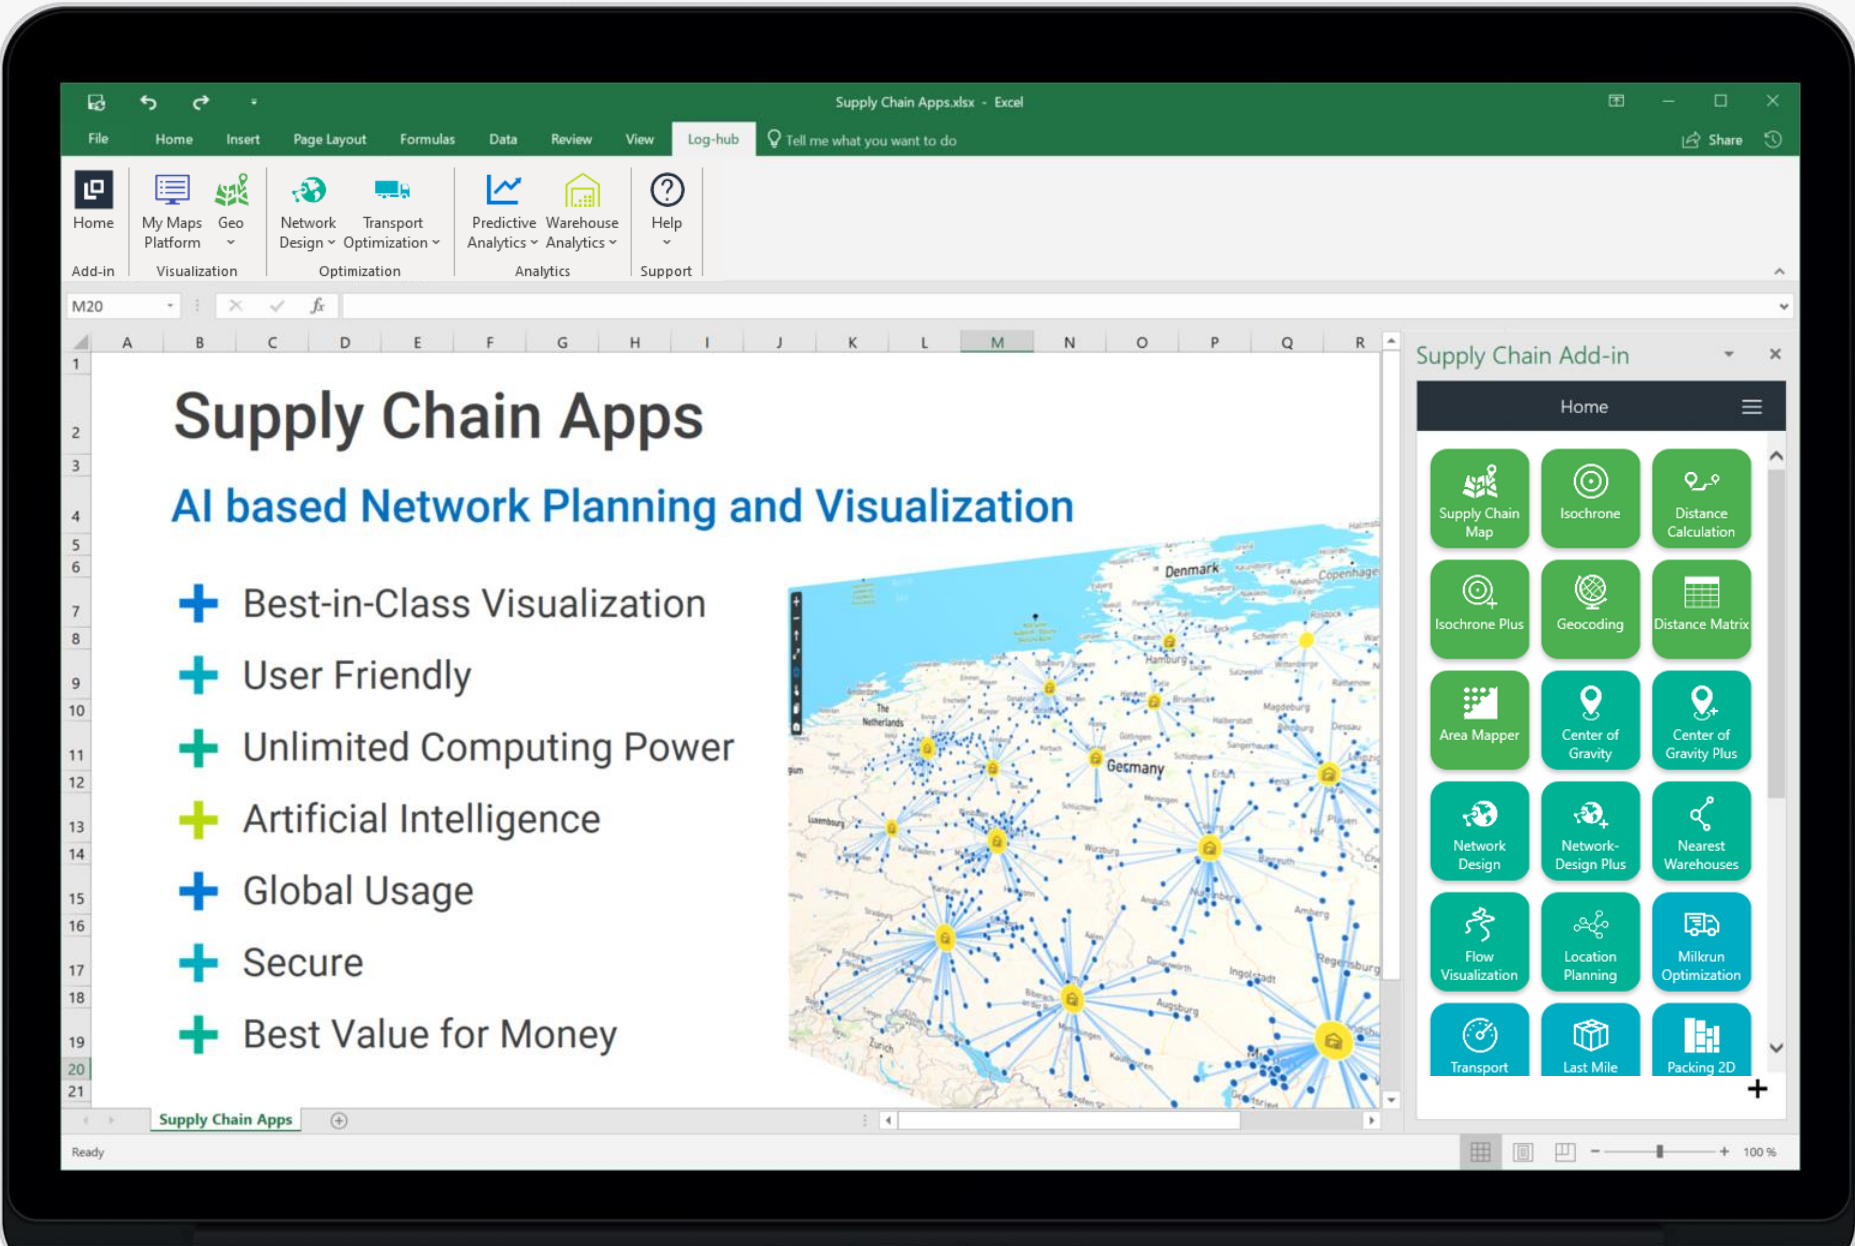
Supply Chain Apps.xlsx - Excel

File Home Insert Page Layout Formulas Data Review View Log-hub Tell me what you want to do Share

Home
Add-in

My Maps Platform
Geo
Visualization

Network Design
Transport Optimization
Optimization

Predictive Analytics
Warehouse Analytics
Analytics

Help
Support

M20

A B C D E F G H I J K L M N O P Q R

1
2
3
4
5
6
7
8
9
10
11
12
13
14
15
16
17
18
19
20
21

Supply Chain Apps

AI based Network Planning and Visualization

+ Best-in-Class Visualization

+ User Friendly

+ Unlimited Computing Power

+ Artificial Intelligence

+ Global Usage

+ Secure

+ Best Value for Money

Denmark
Copenhagen
Hamburg
The Netherlands
Germany
Zurich

Supply Chain Add-in

Home

Supply Chain Map
Isochrone
Distance Calculation
Isochrone Plus
Geocoding
Distance Matrix
Area Mapper
Center of Gravity
Center of Gravity Plus
Network Design
Network-Design Plus
Nearest Warehouses
Flow Visualization
Location Planning
Milkrun Optimization
Transport
Last Mile
Packing 2D

Supply Chain Apps

Ready

100 %